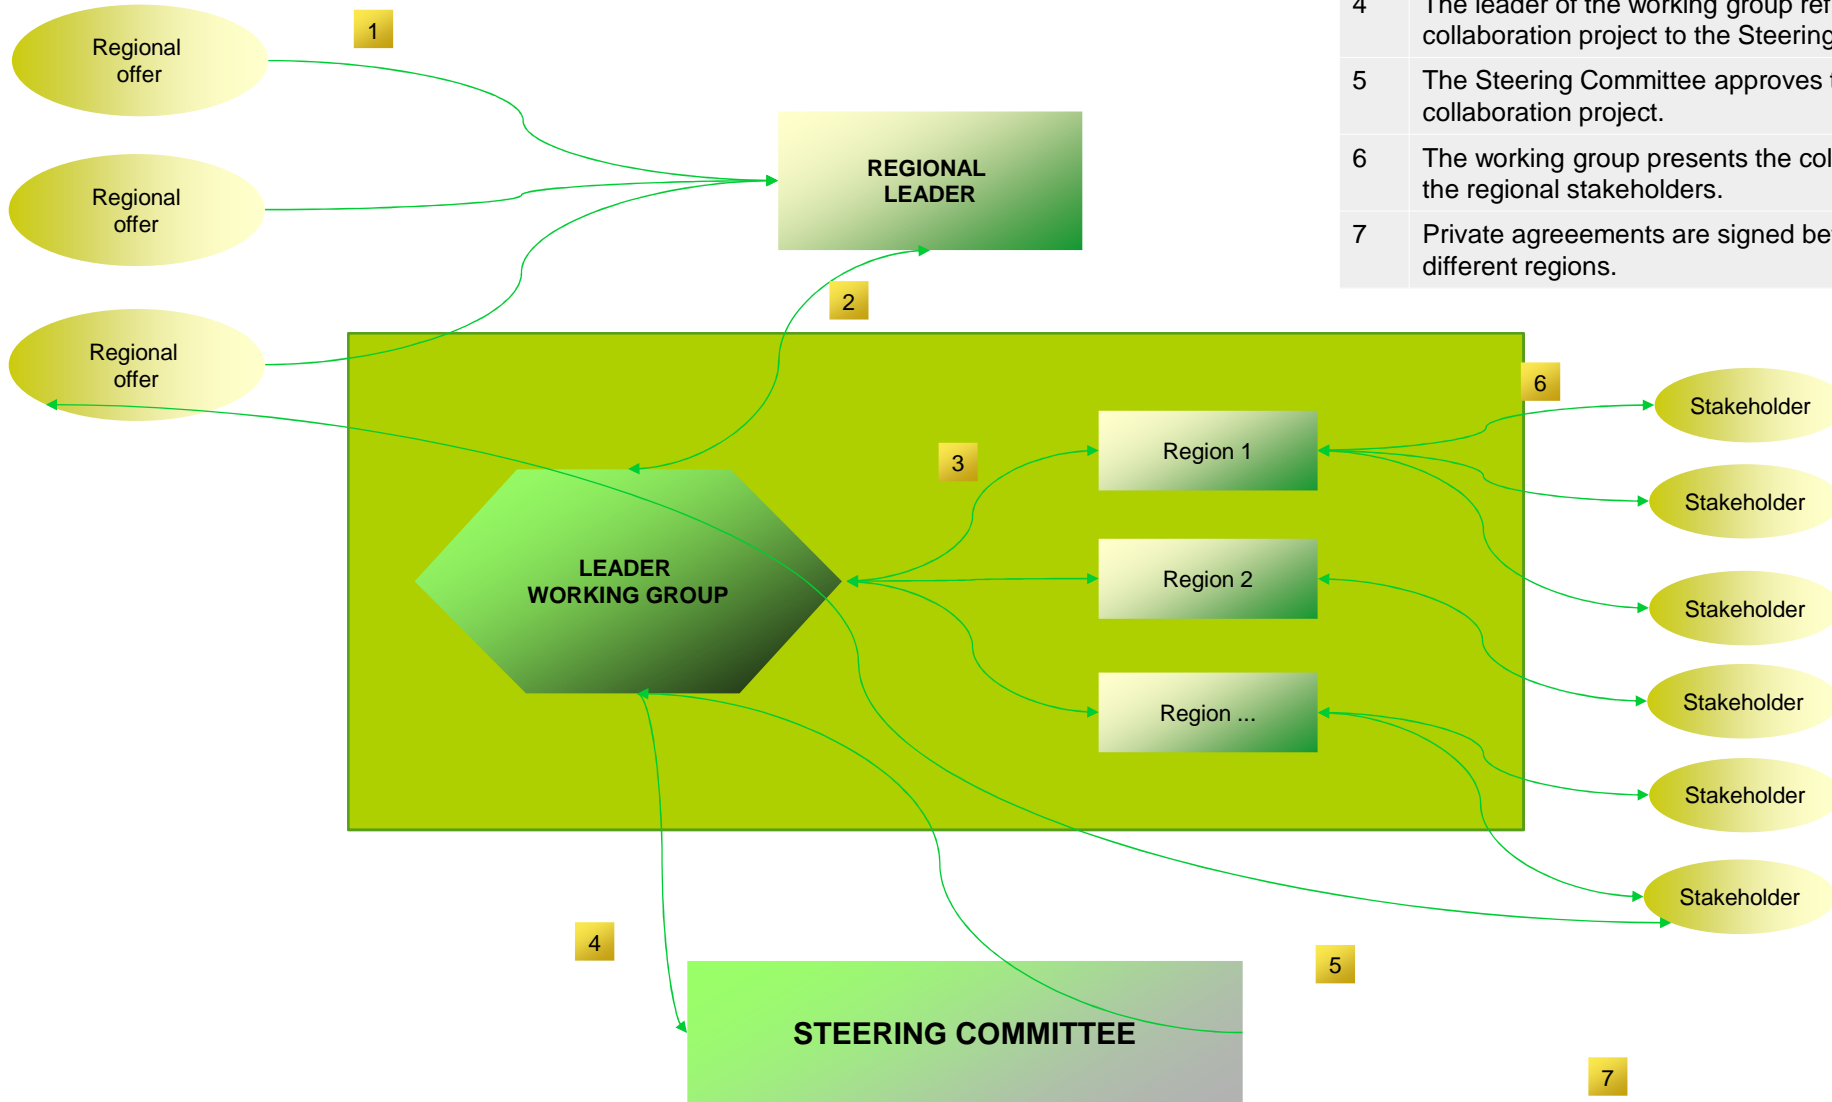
| 4 | The leader of the working group re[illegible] collaboration project to the Steering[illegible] |
|---|---|
| 5 | The Steering Committee approves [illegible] collaboration project. |
| 6 | The working group presents the col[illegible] the regional stakeholders. |
| 7 | Private agreeements are signed be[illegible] different regions. |

Regional offer

Regional offer

Regional offer

1

REGIONAL LEADER

2

6

3

LEADER WORKING GROUP

Region 1

Region 2

Region ...

Stakeholder

Stakeholder

Stakeholder

Stakeholder

Stakeholder

Stakeholder

4

5

STEERING COMMITTEE

7